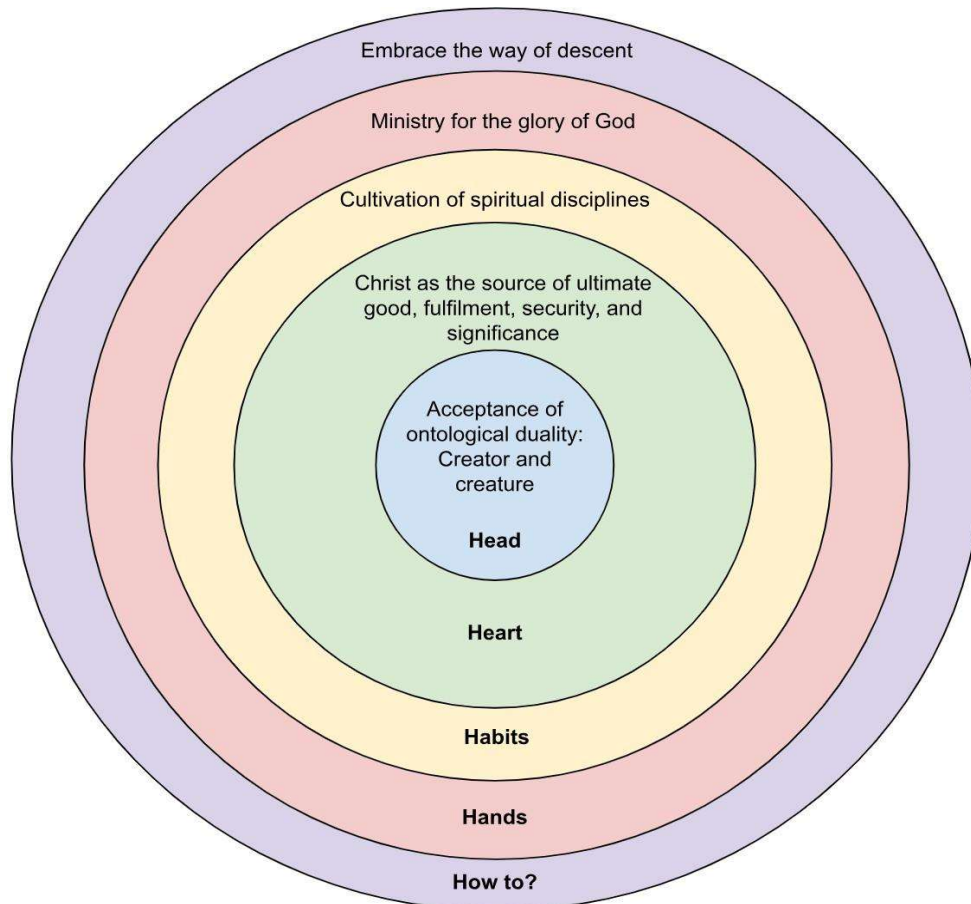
Embrace the way of descent

Ministry for the glory of God

Cultivation of spiritual disciplines

Christ as the source of ultimate good, fulfilment, security, and significance

Acceptance of ontological duality: Creator and creature

**Head**

**Heart**

**Habits**

**Hands**

**How to?**